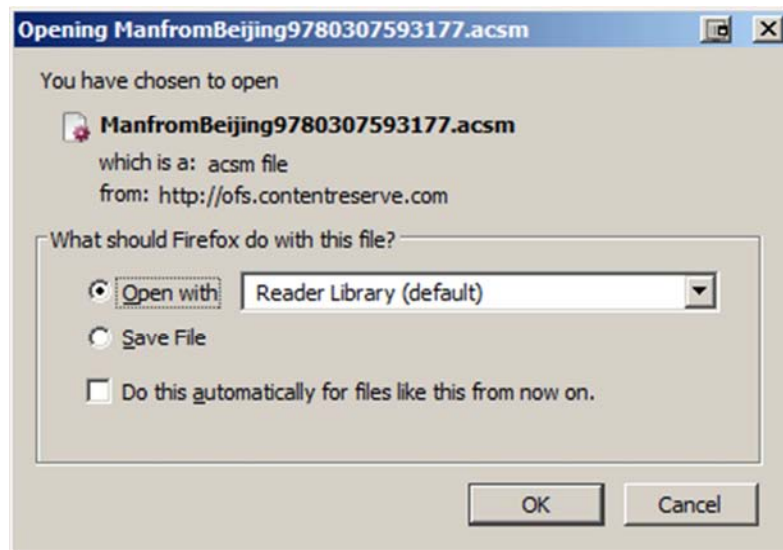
Opening ManfromBeijing9780307593177.acsm

You have chosen to open

ManfromBeijing9780307593177.acsm

which is a: acsm file

from: http://ofs.contentreserve.com

What should Firefox do with this file?

Open with Reader Library (default)

Save File

Do this automatically for files like this from now on.

OK

Cancel